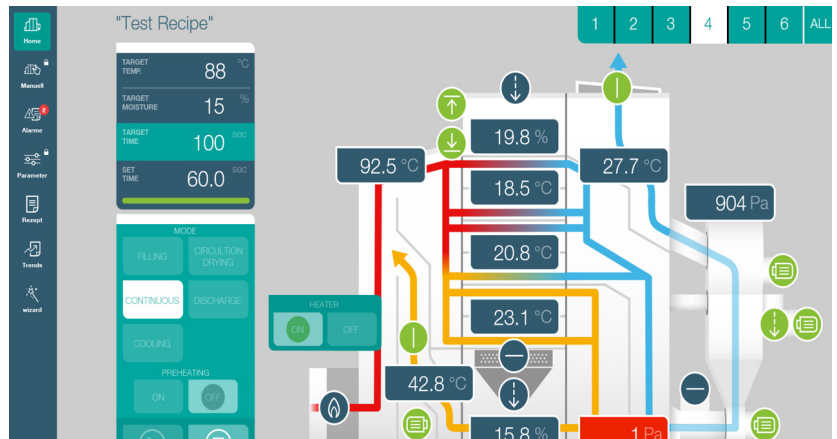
Home

Manuell

2
Alarme

Parameter

Rezept

Trends

wizard

"Test Recipe"

1 2 3 4 5 6 ALL

TARGET TEMP. 88 °C
TARGET MOISTURE 15 %
TARGET TIME 100 sec
SET TIME 60.0 sec

MODE
FILLING
CIRCULTION DRYING
CONTINUOUS
DISCHARGE
COOLING

PREHEATING
ON
OFF

HEATER
ON
OFF

92.5 °C
19.8 %
18.5 °C
27.7 °C
904 Pa
20.8 °C
23.1 °C
42.8 °C
15.8 %
1 Pa